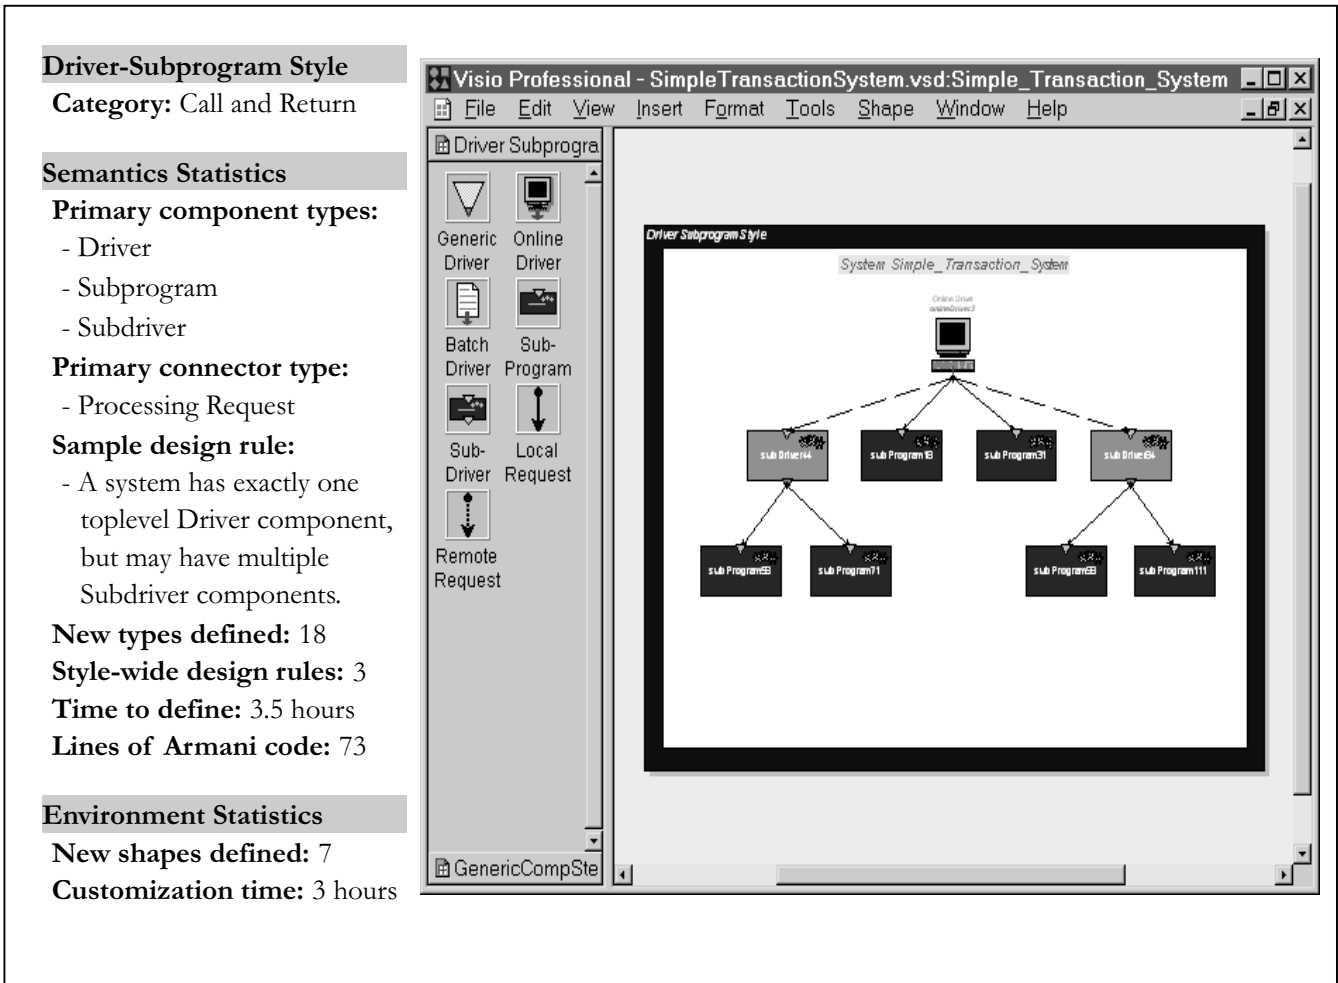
**Driver-Subprogram Style**
**Category:** Call and Return

**Semantics Statistics**
**Primary component types:**
- Driver
- Subprogram
- Subdriver
**Primary connector type:**
- Processing Request
**Sample design rule:**
- A system has exactly one toplevel Driver component, but may have multiple Subdriver components.
**New types defined:** 18
**Style-wide design rules:** 3
**Time to define:** 3.5 hours
**Lines of Armani code:** 73

**Environment Statistics**
**New shapes defined:** 7
**Customization time:** 3 hours

Visio Professional - SimpleTransactionSystem.vsd:Simple_Transaction_System
File Edit View Insert Format Tools Shape Window Help
Driver Subprogra
Generic Driver
Online Driver
Batch Driver
Sub-Program
Sub-Driver
Local Request
Remote Request
GenericCompSte
Driver Subprogram Style
System Simple_Transaction_System
Online Driver
onlineDriver3
sub Driver44
sub Program18
sub Program31
sub Driver84
sub Program58
sub Program71
sub Program68
sub Program111